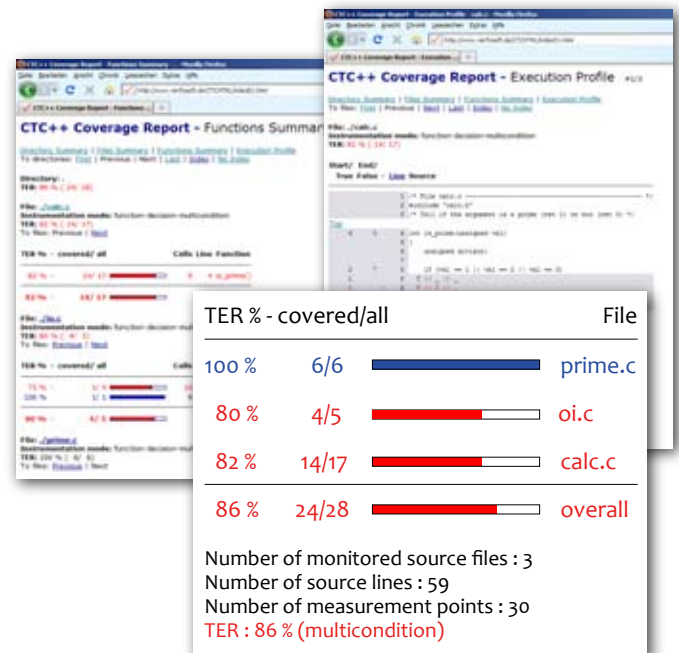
CTC++ Coverage Report - Execution Profile

Directory Summary | Files Summary | Functions Summary | Execution Profile
To files: First | Previous | Next | Last | Index | No Index

File: ./calc.c
Instrumentation mode: function-decision-multicondition
TER: 82 % ( 14/ 17)

Start/ End/
True False - Line Source

CTC++ Coverage Report - Functions Summary

Directory Summary | Files Summary | Functions Summary | Execution Profile
To directories: First | Previous | Next | Last | Index | No Index

Directory: .
TER: 86 % ( 24/ 28)

File: ./calc.c
Instrumentation mode: function-decision-multicondition
TER: 82 % ( 14/ 17)
To files: Previous | Next

TER % - covered/all Calls Line Function

82 % - 14/ 17

File: ./oi.c
Instrumentation mode: function-decision-multicondition

TER % - covered/all

File: ./prime.c
Instrumentation mode: function-decision-multicondition
TER: 100 % ( 6/ 6)
To files: Previous | Next

| TER % - covered/all | | | File |
|---|---|---|---|
| 100 % | 6/6 | | prime.c |
| 80 % | 4/5 | | oi.c |
| 82 % | 14/17 | | calc.c |
| 86 % | 24/28 | | overall |

Number of monitored source files : 3
Number of source lines : 59
Number of measurement points : 30
TER : 86 % (multicondition)